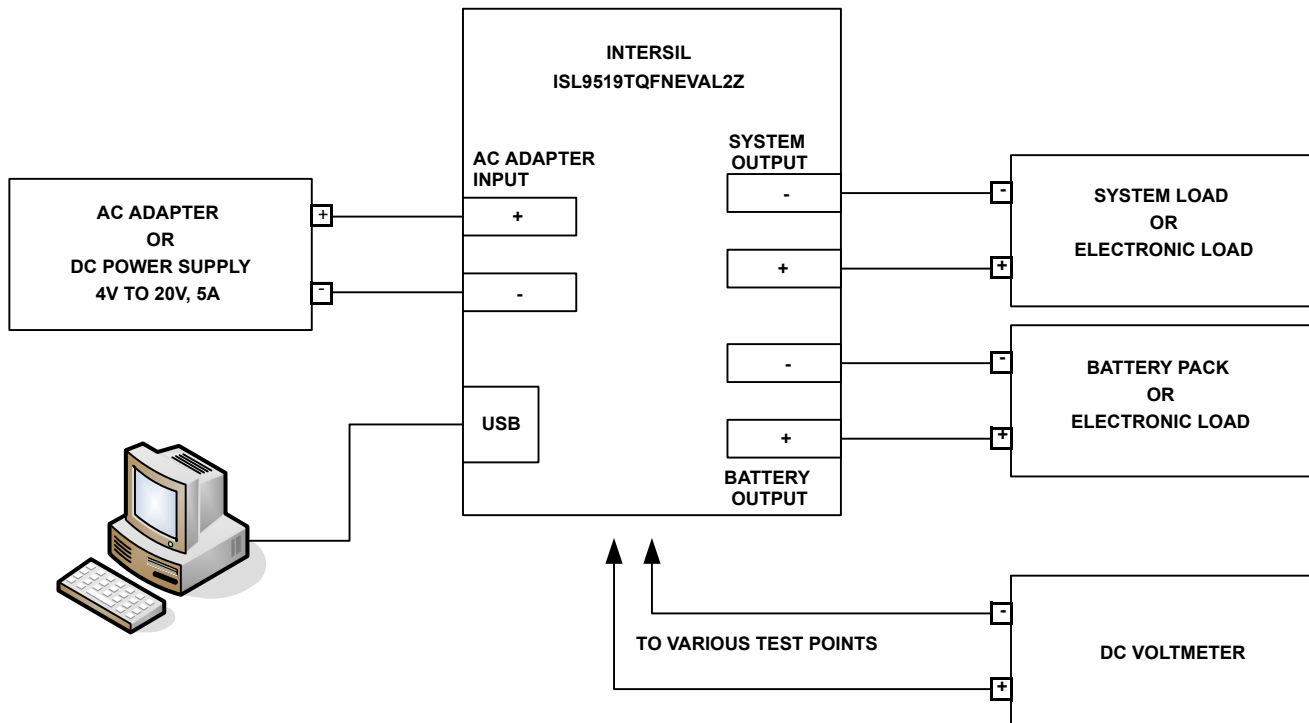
INTERSIL
ISL9519TQFNEVAL2Z

AC ADAPTER
OR
DC POWER SUPPLY
4V TO 20V, 5A

+

-

AC ADAPTER INPUT

+

-

USB

SYSTEM OUTPUT

-

+

-

+

BATTERY OUTPUT

-

SYSTEM LOAD
OR
ELECTRONIC LOAD

+

-

BATTERY PACK
OR
ELECTRONIC LOAD

+

TO VARIOUS TEST POINTS

-

DC VOLTMETER

+